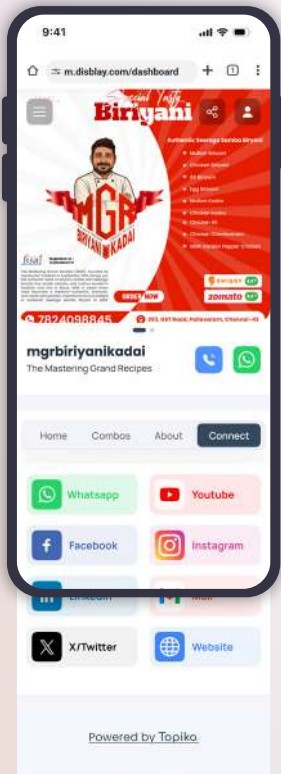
9:41

m.disblay.com/dashboard

Special Tasty
Biriyani

Authentic Seeraga Samba Biryani
Mutton Biryani
Chicken Biryani
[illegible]
Egg Biryani
Mutton Gravy
Chicken Gravy
Chicken 65
Chicken Chettinadu
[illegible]

MGR
BIRIYANI KADAI

fssai

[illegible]

ORDER NOW

swiggy
zomato

7824098845

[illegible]

mgrbiriyanikadai
The Mastering Grand Recipes

Home
Combos
About
Connect

Whatsapp
Youtube
Facebook
Instagram
LinkedIn
Mail
X/Twitter
Website

Powered by Topiko